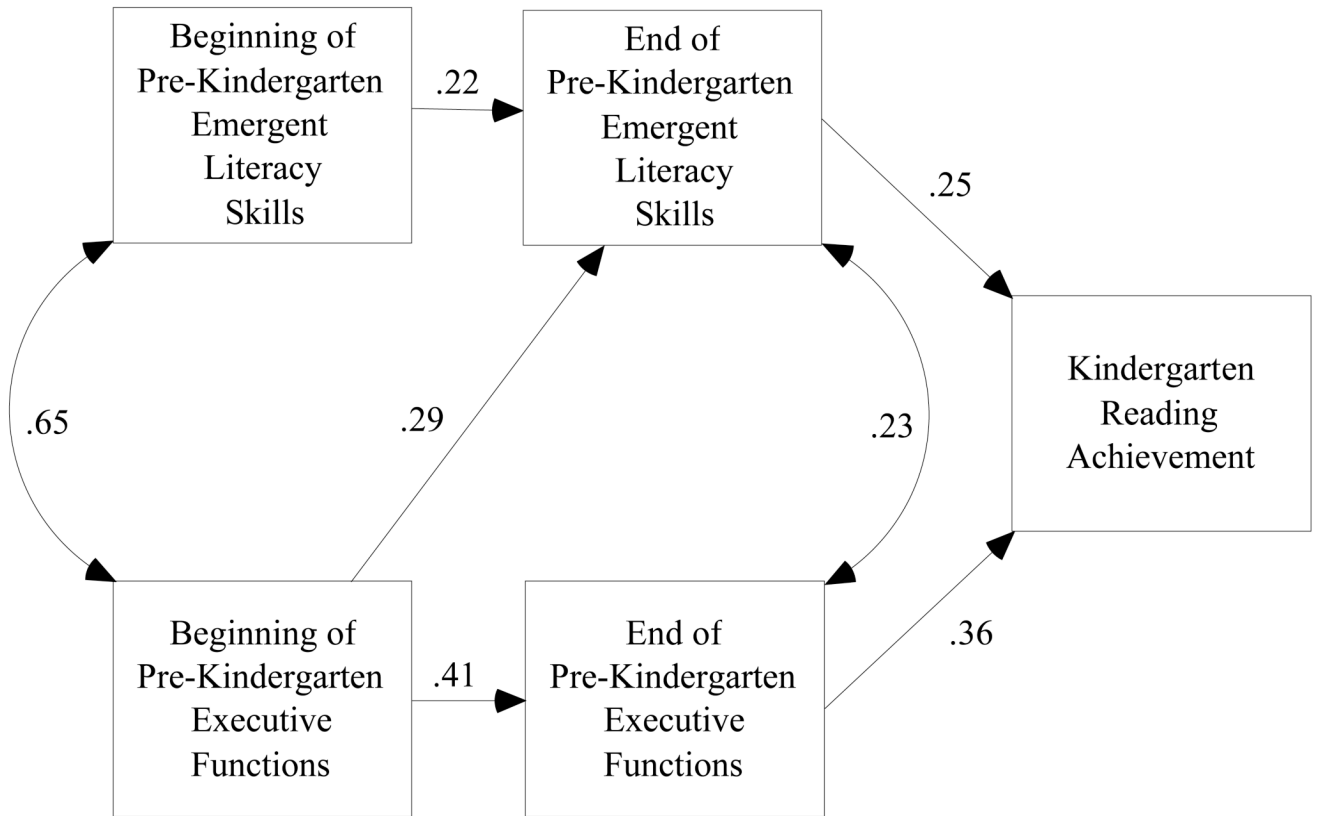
Beginning of Pre-Kindergarten Emergent Literacy Skills

.22

End of Pre-Kindergarten Emergent Literacy Skills

.25

Kindergarten Reading Achievement

.65

.29

.23

Beginning of Pre-Kindergarten Executive Functions

.41

End of Pre-Kindergarten Executive Functions

.36